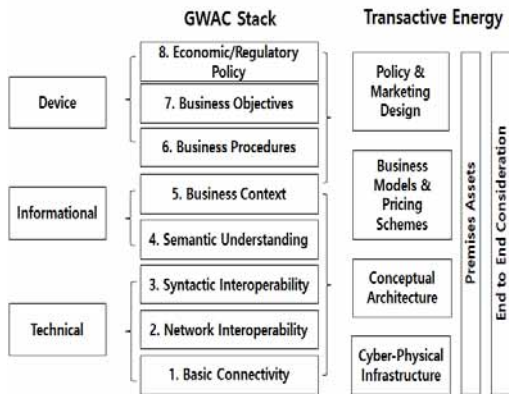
GWAC Stack

Transactive Energy

Device

Informational

Technical

8. Economic/Regulatory Policy

7. Business Objectives

6. Business Procedures

5. Business Context

4. Semantic Understanding

3. Syntactic Interoperability

2. Network Interoperability

1. Basic Connectivity

Policy & Marketing Design

Business Models & Pricing Schemes

Conceptual Architecture

Cyber-Physical Infrastructure

Premises Assets

End to End Consideration